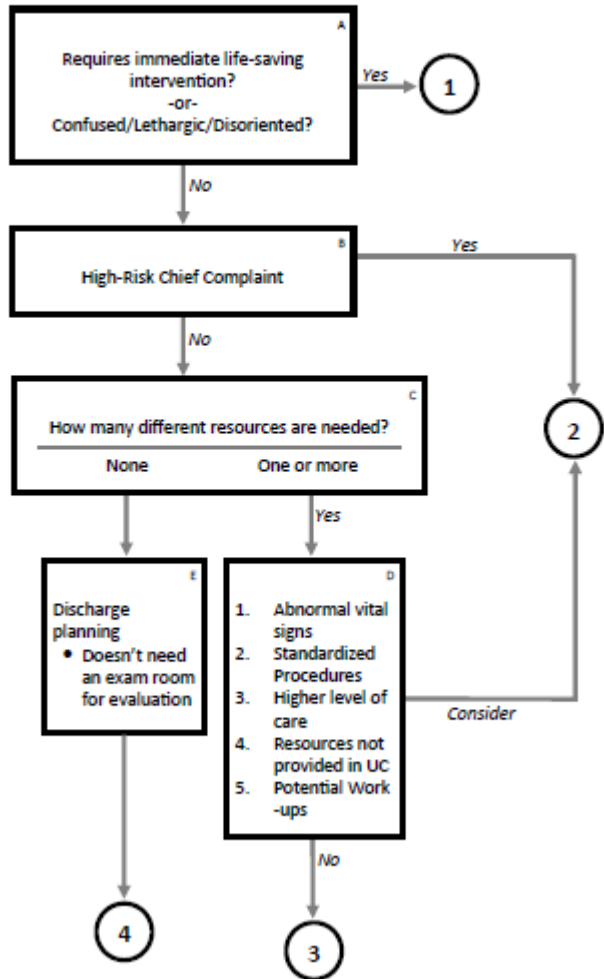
A

Requires immediate life-saving intervention?
-or-
Confused/Lethargic/Disoriented?

Yes

1

No

B

High-Risk Chief Complaint

Yes

No

C

How many different resources are needed?

None

One or more

2

Yes

E

Discharge planning
• Doesn't need an exam room for evaluation

D

1. Abnormal vital signs
2. Standardized Procedures
3. Higher level of care
4. Resources not provided in UC
5. Potential Work-ups

Consider

No

4

3